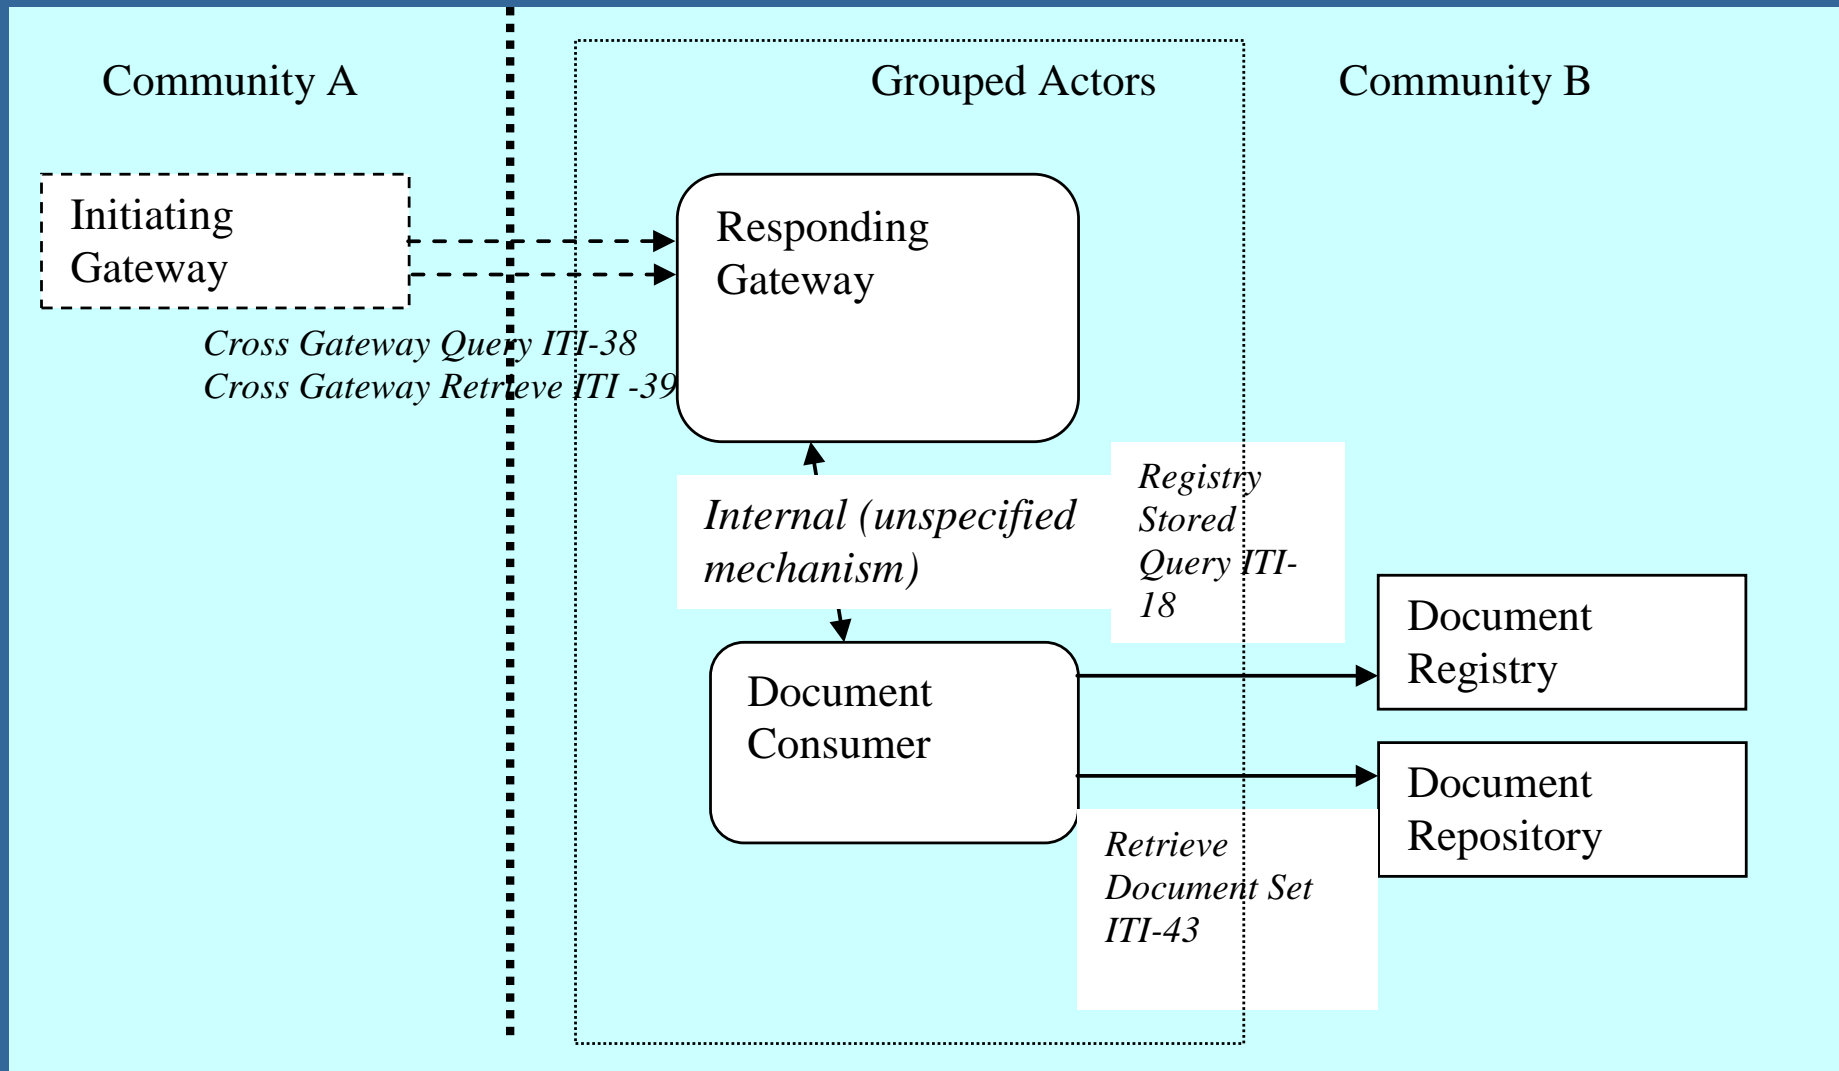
Community A

Grouped Actors

Community B

Initiating Gateway

Responding Gateway

Cross Gateway Query ITI-38
Cross Gateway Retrieve ITI -39

Internal (unspecified mechanism)

Registry Stored Query ITI-18

Document Registry

Document Consumer

Document Repository

Retrieve Document Set ITI-43